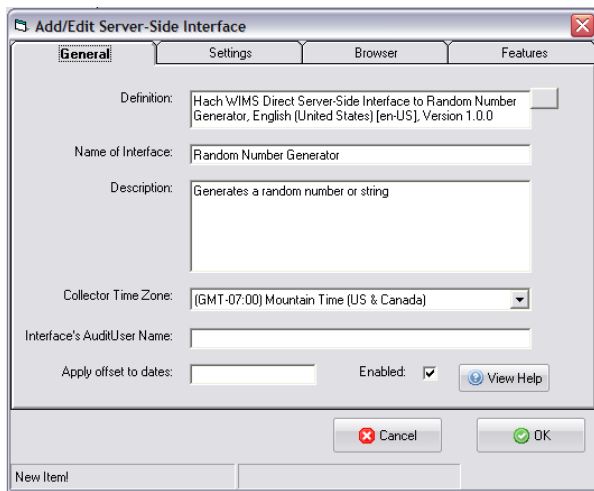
Add/Edit Server-Side Interface

General | Settings | Browser | Features

Definition: Hach WIMS Direct Server-Side Interface to Random Number Generator, English (United States) [en-US], Version 1.0.0

Name of Interface: Random Number Generator

Description: Generates a random number or string

Collector Time Zone: (GMT-07:00) Mountain Time (US & Canada)

Interface's AuditUser Name:

Apply offset to dates:

Enabled: ✓

View Help

Cancel

OK

New Item!